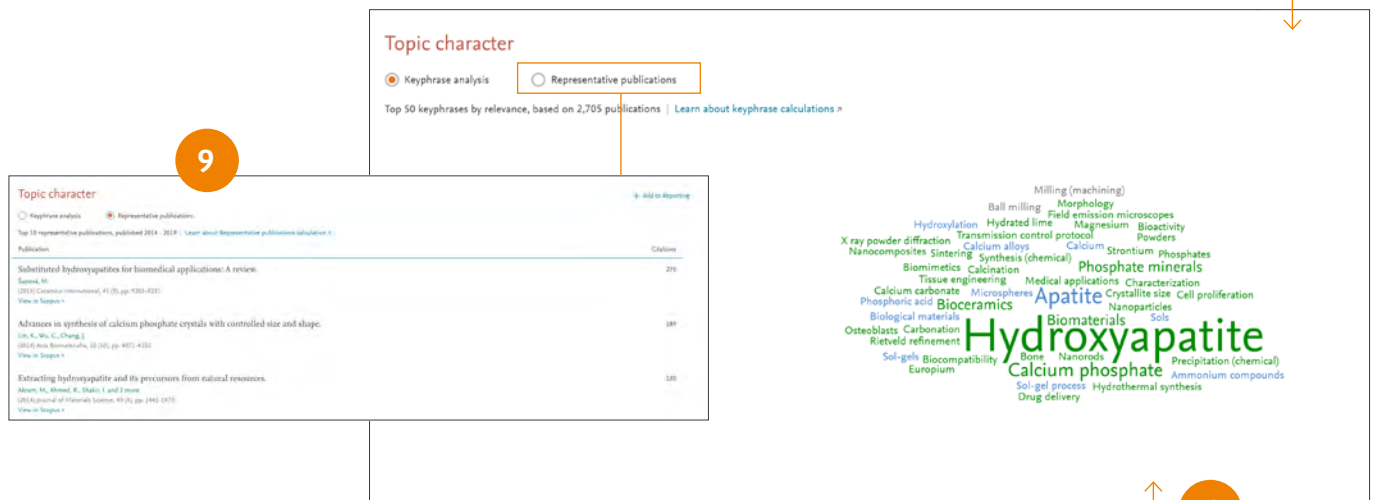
Topic character

Keyphrase analysis Representative publications

Top 50 keyphrases by relevance, based on 2,705 publications | Learn about keyphrase calculations ↗

9

Topic character

+ Add to Reporting

Keyphrase analysis Representative publications

Top 10 representative publications, published 2014 - 2019 | Learn about Representative publications calculation ↗

| Publication | Citations |
|---|---|
| Substituted hydroxyapatites for biomedical applications: A review. Šupová, M. (2015) Ceramics International, 41 (8), pp. 9203-9231 View in Scopus ↗ | 270 |
| Advances in synthesis of calcium phosphate crystals with controlled size and shape. Lin, K., Wu, C., Chang, J. (2014) Acta Biomaterialia, 10 (10), pp. 4071-4102 View in Scopus ↗ | 189 |
| Extracting hydroxyapatite and its precursors from natural resources. Akram, M., Ahmed, R., Shakir, I. and 2 more (2014) Journal of Materials Science, 49 (4), pp. 1461-1475 View in Scopus ↗ | 135 |

Milling (machining)
Ball milling Morphology
Field emission microscopes
Hydroxylation Hydrated lime Magnesium Bioactivity
Transmission control protocol Powders
X ray powder diffraction Calcium alloys Calcium
Nanocomposites Sintering Synthesis (chemical) Strontium Phosphates
Biomimetics Calcination Phosphate minerals
Tissue engineering Medical applications Characterization
Calcium carbonate Microspheres Apatite Crystallite size Cell proliferation
Phosphoric acid Bioceramics Nanoparticles
Biological materials Biomaterials Sols
Osteoblasts Carbonation Hydroxyapatite
Rietveld refinement
Sol-gels Biocompatibility Bone Nanorods Precipitation (chemical)
Europium Calcium phosphate Ammonium compounds
Sol-gel process Hydrothermal synthesis
Drug delivery